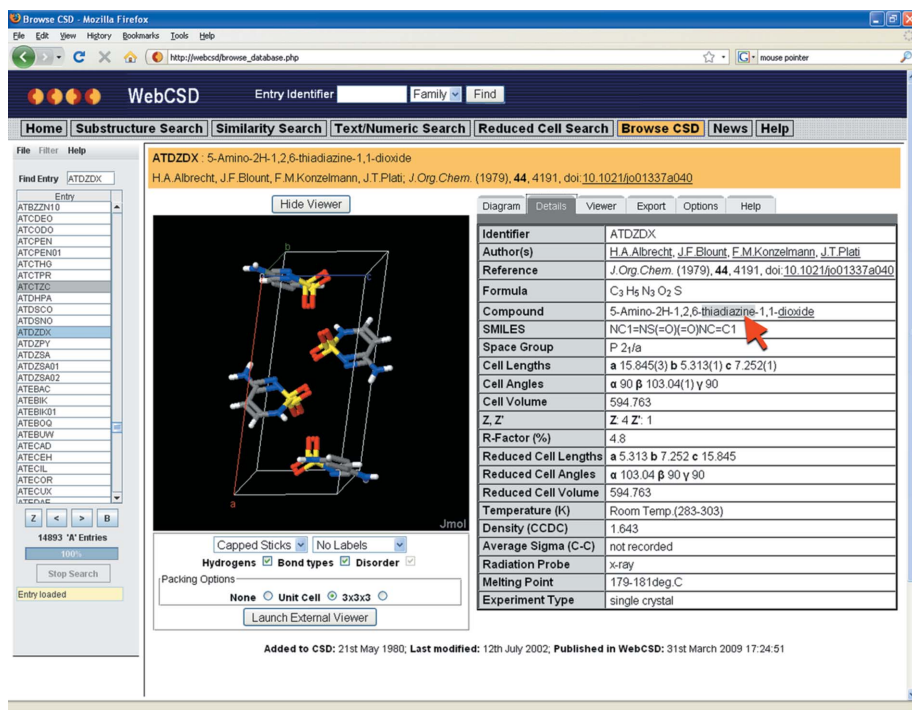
Browse CSD - Mozilla Firefox

File Edit View History Bookmarks Tools Help

http://webcsd/browse_database.php

mouse pointer

WebCSD Entry Identifier Family Find

Home | Substructure Search | Similarity Search | Text/Numeric Search | Reduced Cell Search | Browse CSD | News | Help

File Filter Help

Find Entry ATDZDX

Entry
ATBZZN10
ATCDEO
ATCODO
ATCPEN
ATCPEN01
ATCTHG
ATCTPR
ATCTZC
ATDHPA
ATDSCO
ATDSNO
ATDZDX
ATDZPY
ATDZSA
ATDZSA01
ATDZSA02
ATEBAC
ATEBIK
ATEBIK01
ATEBOQ
ATEBUW
ATECAD
ATECEH
ATECIL
ATECOR
ATECUX

Z < > B

14893 'A' Entries

100%

Stop Search

Entry loaded

ATDZDX : 5-Amino-2H-1,2,6-thiadiazine-1,1-dioxide

H.A.Albrecht, J.F.Blount, F.M.Konzelmann, J.T.Plati; J.Org.Chem. (1979), 44, 4191, doi:10.1021/jo01337a040

Hide Viewer

Jmol

Capped Sticks | No Labels

Hydrogens Bond types Disorder

Packing Options

None Unit Cell 3x3x3

Launch External Viewer

Diagram | Details | Viewer | Export | Options | Help

| Identifier | ATDZDX |
|---|---|
| Author(s) | H.A.Albrecht, J.F.Blount, F.M.Konzelmann, J.T.Plati |
| Reference | J.Org.Chem. (1979), 44, 4191, doi:10.1021/jo01337a040 |
| Formula | $C_3 H_5 N_3 O_2 S$ |
| Compound | 5-Amino-2H-1,2,6-thiadiazine-1,1-dioxide |
| SMILES | NC1=NS(=O)(=O)NC=C1 |
| Space Group | P $2_1$/a |
| Cell Lengths | a 15.845(3) b 5.313(1) c 7.252(1) |
| Cell Angles | α 90 β 103.04(1) γ 90 |
| Cell Volume | 594.763 |
| Z, Z' | Z: 4 Z': 1 |
| R-Factor (%) | 4.8 |
| Reduced Cell Lengths | a 5.313 b 7.252 c 15.845 |
| Reduced Cell Angles | α 103.04 β 90 γ 90 |
| Reduced Cell Volume | 594.763 |
| Temperature (K) | Room Temp.(283-303) |
| Density (CCDC) | 1.643 |
| Average Sigma (C-C) | not recorded |
| Radiation Probe | x-ray |
| Melting Point | 179-181deg.C |
| Experiment Type | single crystal |

Added to CSD: 21st May 1980; Last modified: 12th July 2002; Published in WebCSD: 31st March 2009 17:24:51